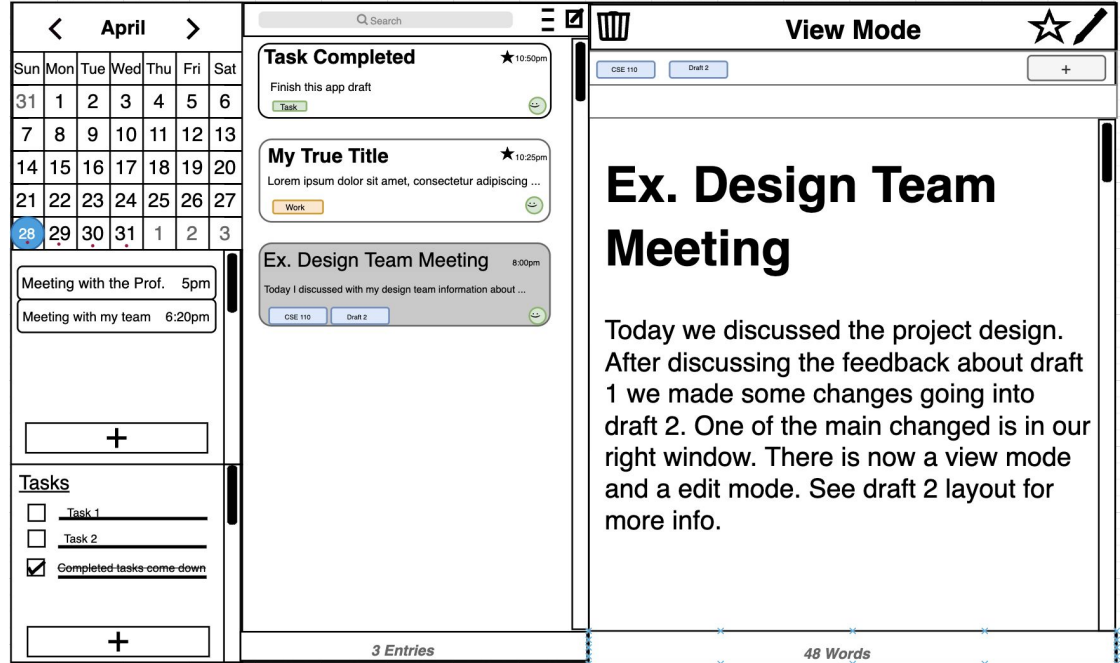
< April >

| Sun | Mon | Tue | Wed | Thu | Fri | Sat |
|---|---|---|---|---|---|---|
| 31 | 1 | 2 | 3 | 4 | 5 | 6 |
| 7 | 8 | 9 | 10 | 11 | 12 | 13 |
| 14 | 15 | 16 | 17 | 18 | 19 | 20 |
| 21 | 22 | 23 | 24 | 25 | 26 | 27 |
| 28 | 29 | 30 | 31 | 1 | 2 | 3 |

Meeting with the Prof. 5pm
Meeting with my team 6:20pm

+

Tasks
Task 1
Task 2
Completed tasks come down

+

Search

Task Completed 10:50pm
Finish this app draft
Task

My True Title 10:25pm
Lorem ipsum dolor sit amet, consectetur adipiscing ...
Work

Ex. Design Team Meeting 8:00pm
Today I discussed with my design team information about ...
CSE 110 Draft 2

3 Entries

View Mode

CSE 110 Draft 2 +

Ex. Design Team Meeting

Today we discussed the project design. After discussing the feedback about draft 1 we made some changes going into draft 2. One of the main changed is in our right window. There is now a view mode and a edit mode. See draft 2 layout for more info.

48 Words